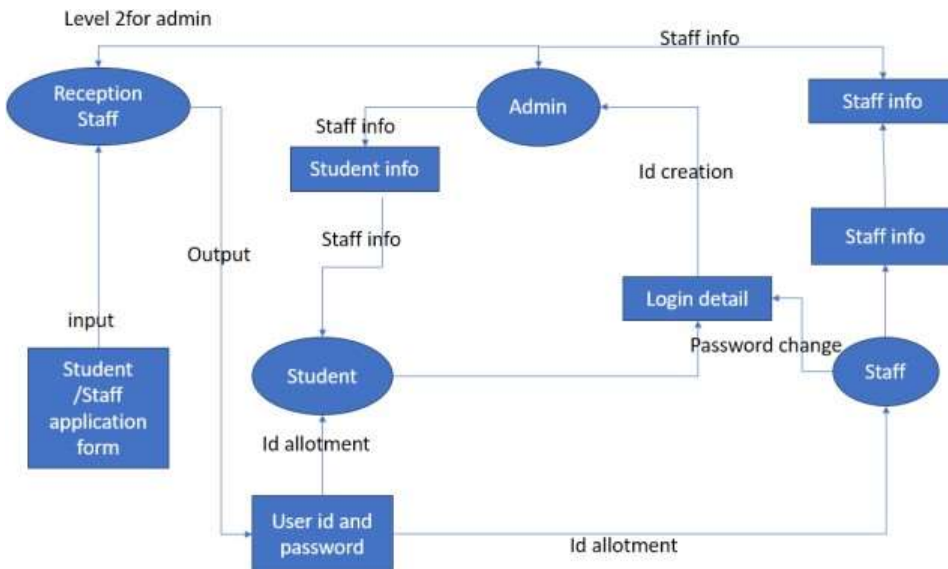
Level 2for admin

Reception Staff

Staff info

Admin

Staff info

Staff info

Student info

Id creation

Staff info

Staff info

Output

Login detail

input

Password change

Student /Staff application form

Student

Staff

Id allotment

User id and password

Id allotment